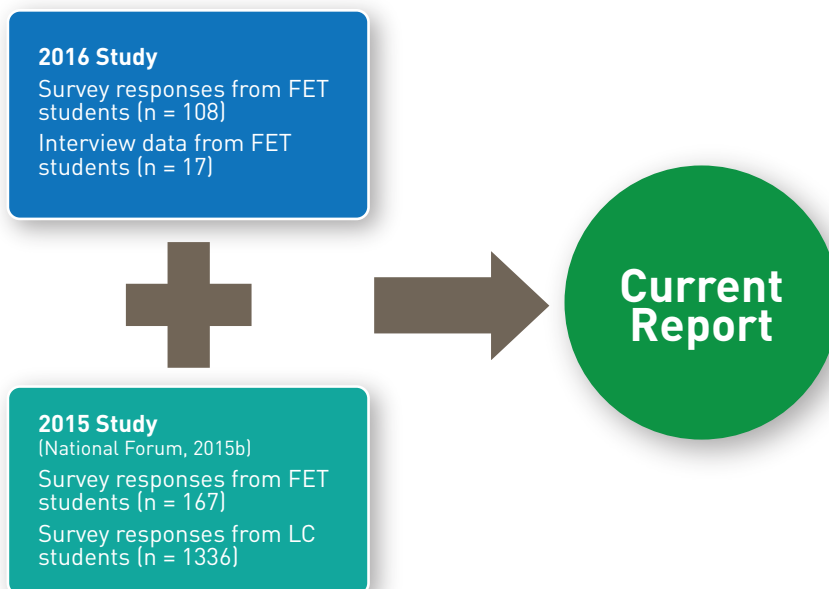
2016 Study

Survey responses from FET students (n = 108)

Interview data from FET students (n = 17)

2015 Study
(National Forum, 2015b)

Survey responses from FET students (n = 167)

Survey responses from LC students (n = 1336)

Current Report